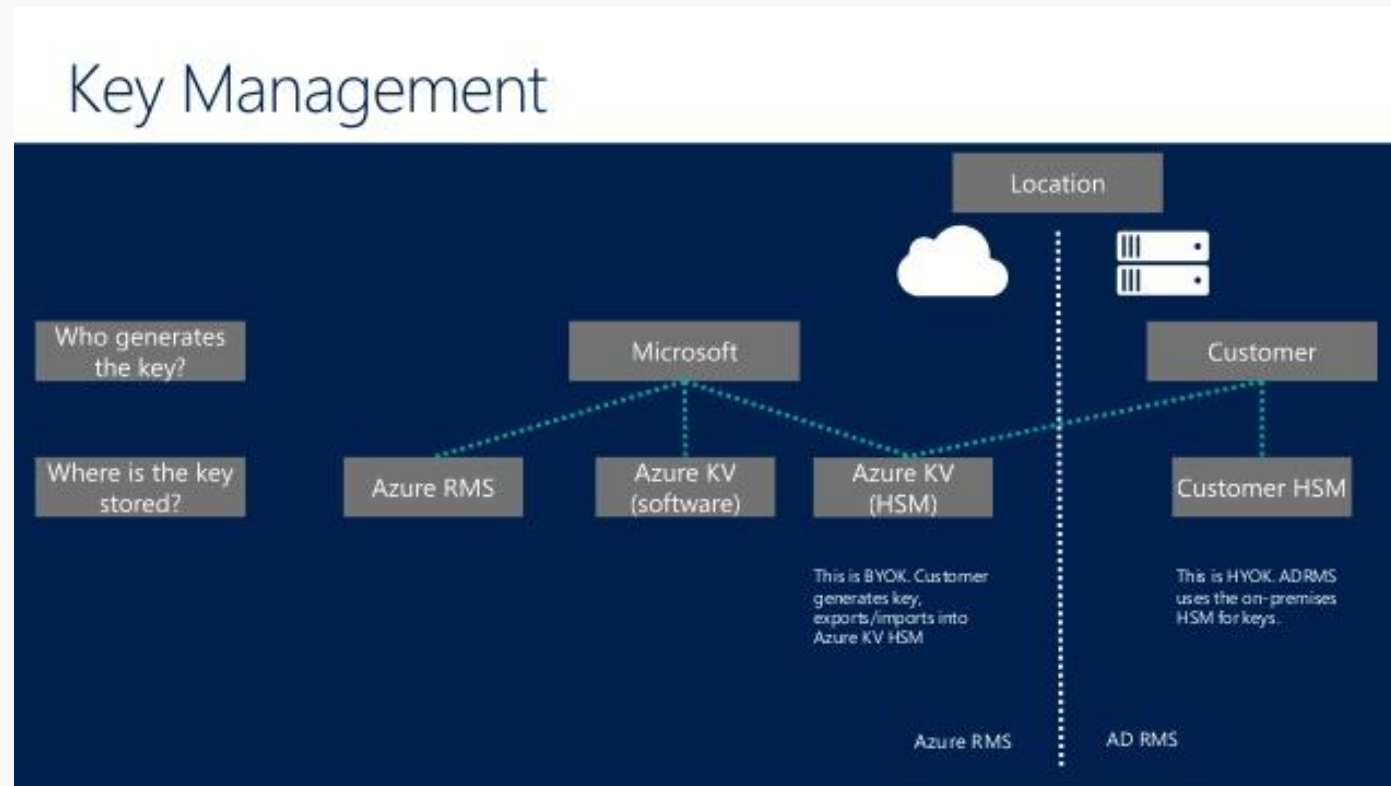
Key Management

Location

Who generates the key?

Microsoft

Customer

Where is the key stored?

Azure RMS

Azure KV (software)

Azure KV (HSM)

Customer HSM

This is BYOK. Customer generates key, exports/imports into Azure KV HSM

This is HYOK. ADRMS uses the on-premises HSM for keys.

Azure RMS

AD RMS